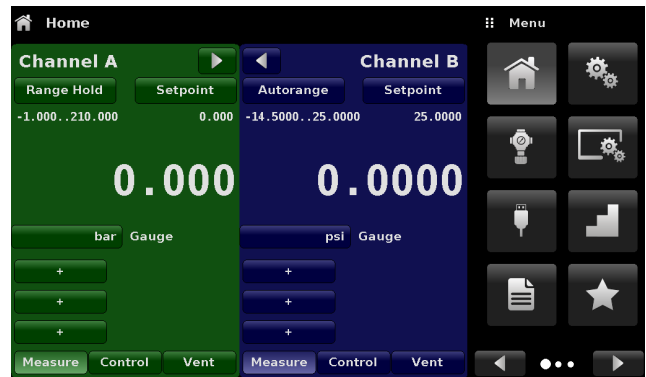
Home

Menu

Channel A

Range Hold

Setpoint

-1.000..210.000

0.000

0.000

bar Gauge

+

+

+

Measure

Control

Vent

Channel B

Autorange

Setpoint

-14.5000..25.0000

25.0000

0.0000

psi Gauge

+

+

+

Measure

Control

Vent